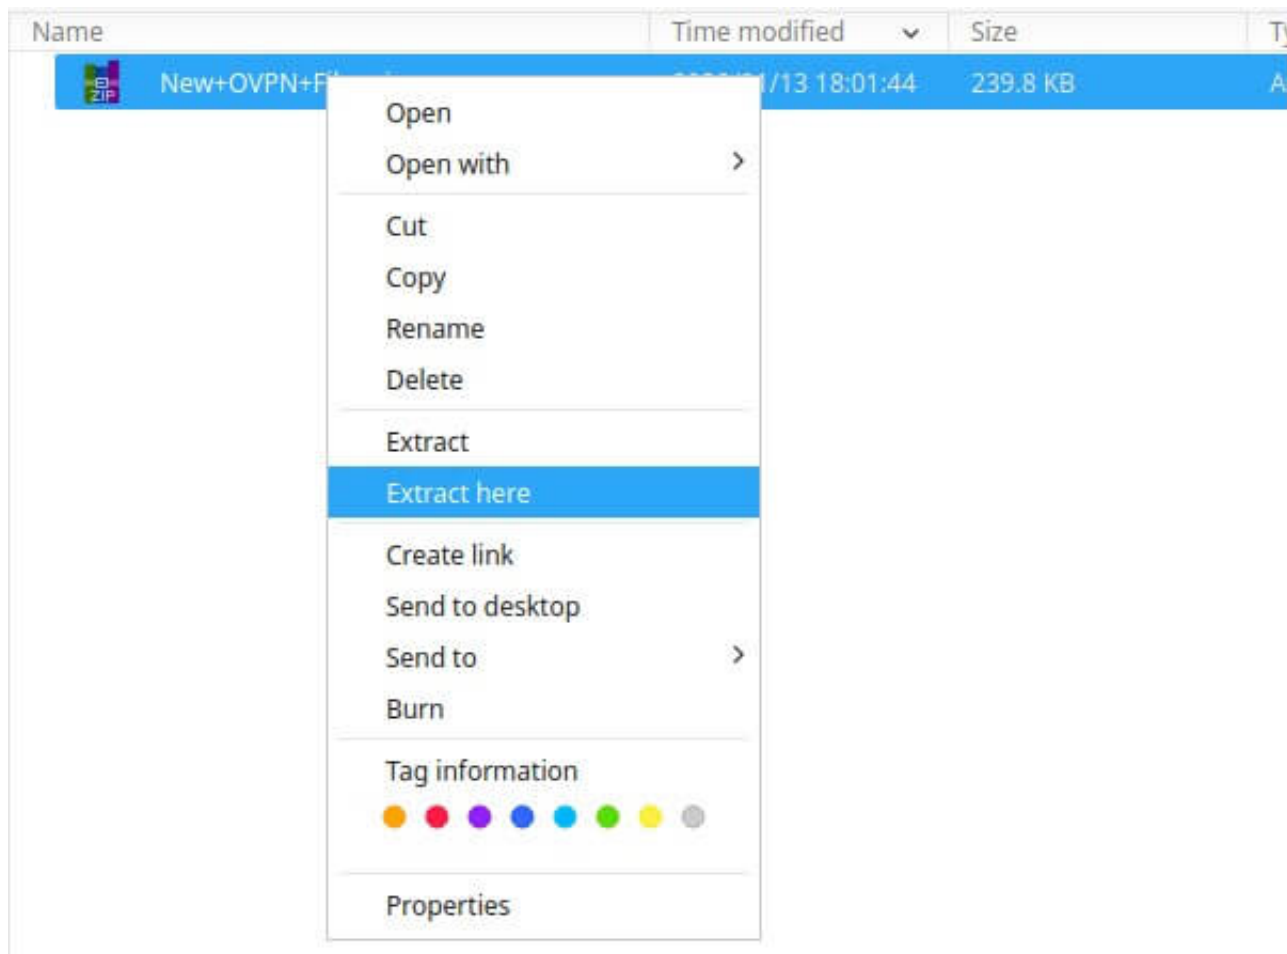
Name | Time modified | Size | T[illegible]

ZIP New+OVPN+F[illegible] | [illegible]/13 18:01:44 | 239.8 KB | A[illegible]

Open
Open with
Cut
Copy
Rename
Delete
Extract
Extract here
Create link
Send to desktop
Send to
Burn
Tag information
Properties